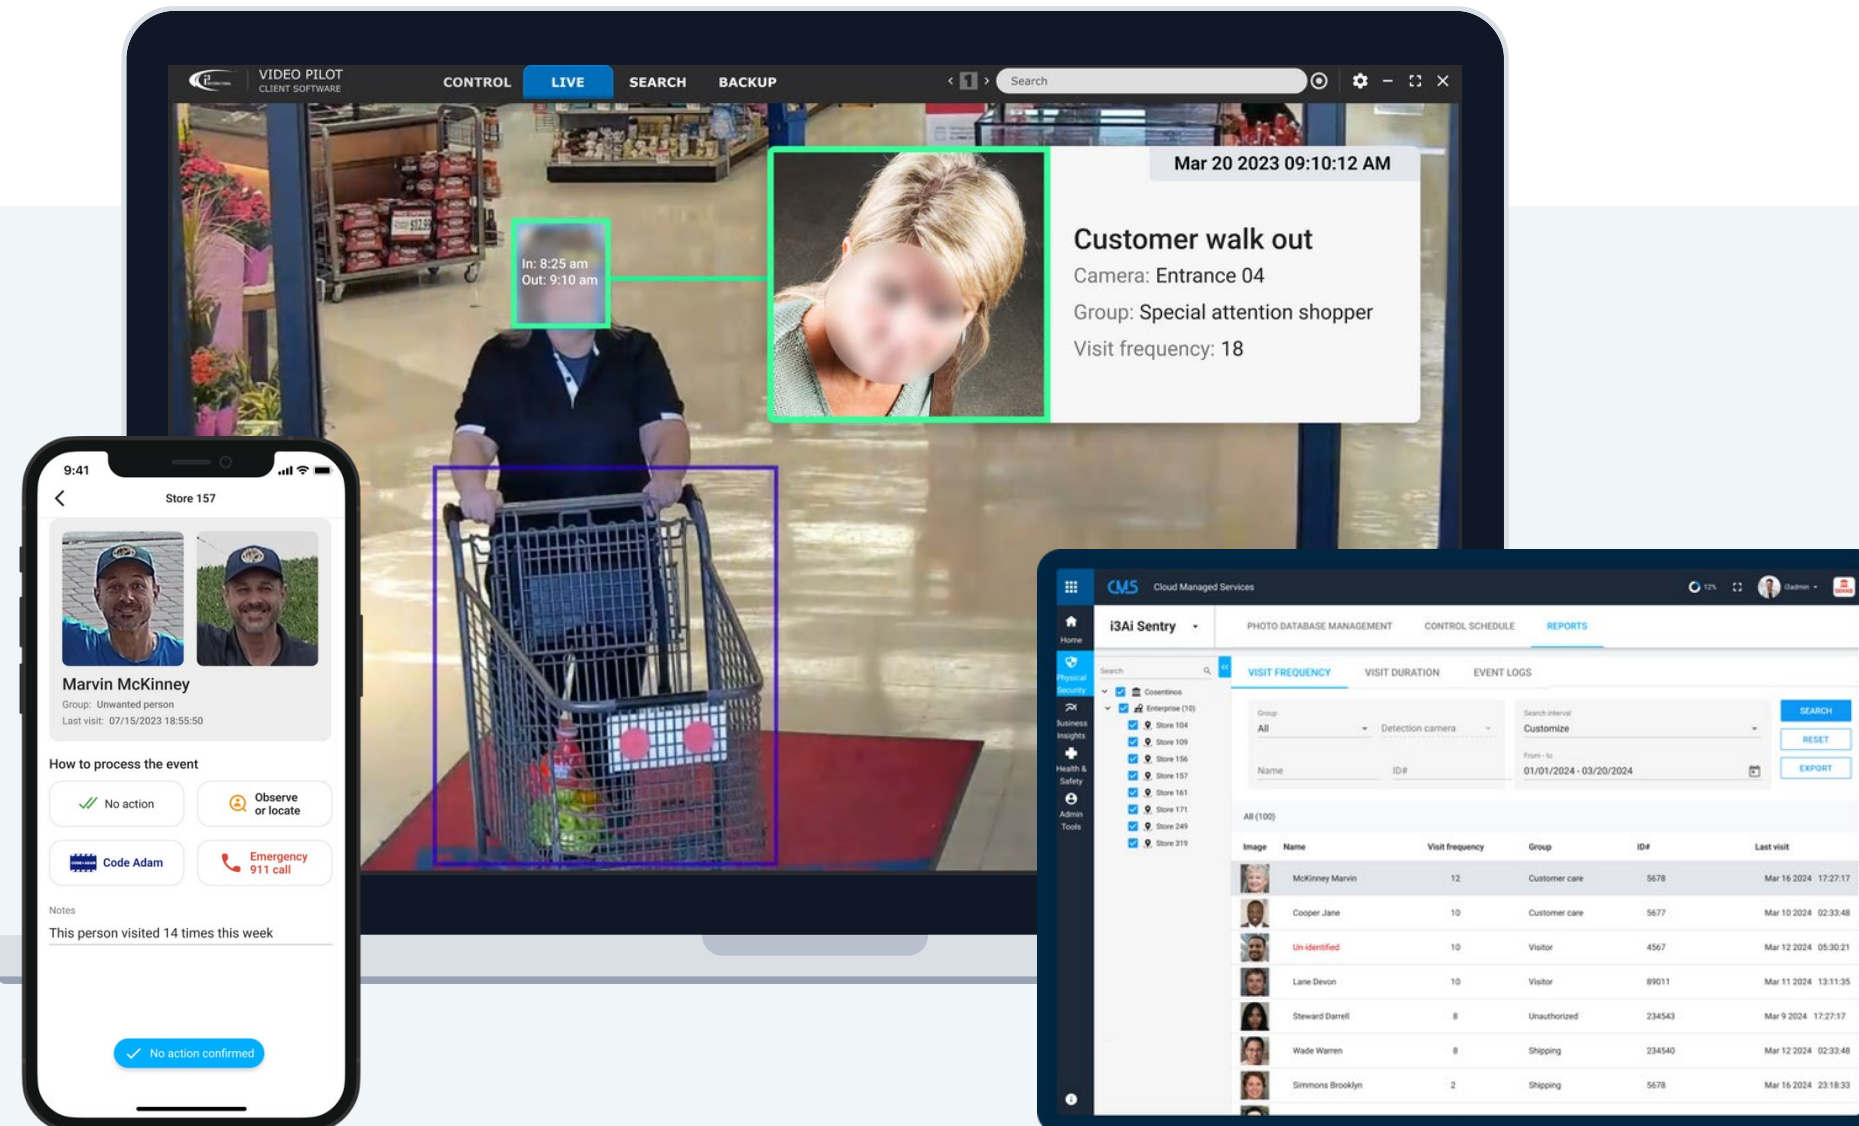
VIDEO PILOT
CLIENT SOFTWARE

CONTROL LIVE SEARCH BACKUP

Search

In: 8:25 am
Out: 9:10 am

Mar 20 2023 09:10:12 AM

Customer walk out
Camera: Entrance 04
Group: Special attention shopper
Visit frequency: 18

9:41

Store 157

Marvin McKinney
Group: Unwanted person
Last visit: 07/15/2023 18:55:50

How to process the event

No action
Observe or locate
Code Adam
Emergency 911 call

Notes
This person visited 14 times this week

No action confirmed

CMS Cloud Managed Services

Home
Physical Security
Business Insights
Health & Safety
Admin Tools

i3Ai Sentry

PHOTO DATABASE MANAGEMENT CONTROL SCHEDULE REPORTS

VISIT FREQUENCY VISIT DURATION EVENT LOGS

Search
Cosentinos
Enterprise (10)
Store 104
Store 109
Store 156
Store 157
Store 161
Store 171
Store 249
Store 319

Group
All
Detection camera
Name
ID#
Search interval
Customize
From - to
01/01/2024 - 03/20/2024

SEARCH
RESET
EXPORT

All (100)

| Image | Name | Visit frequency | Group | ID# | Last visit |
|---|---|---|---|---|---|
| | McKinney Marvin | 12 | Customer care | 5678 | Mar 16 2024 17:27:17 |
| | Cooper Jane | 10 | Customer care | 5677 | Mar 10 2024 02:33:48 |
| | Un-identified | 10 | Visitor | 4567 | Mar 12 2024 05:30:21 |
| | Lane Devon | 10 | Visitor | 89011 | Mar 11 2024 13:11:35 |
| | Steward Darrell | 8 | Unauthorized | 234543 | Mar 9 2024 17:27:17 |
| | Wade Warren | 8 | Shipping | 234540 | Mar 12 2024 02:33:48 |
| | Simmons Brooklyn | 2 | Shipping | 5678 | Mar 16 2024 23:18:33 |